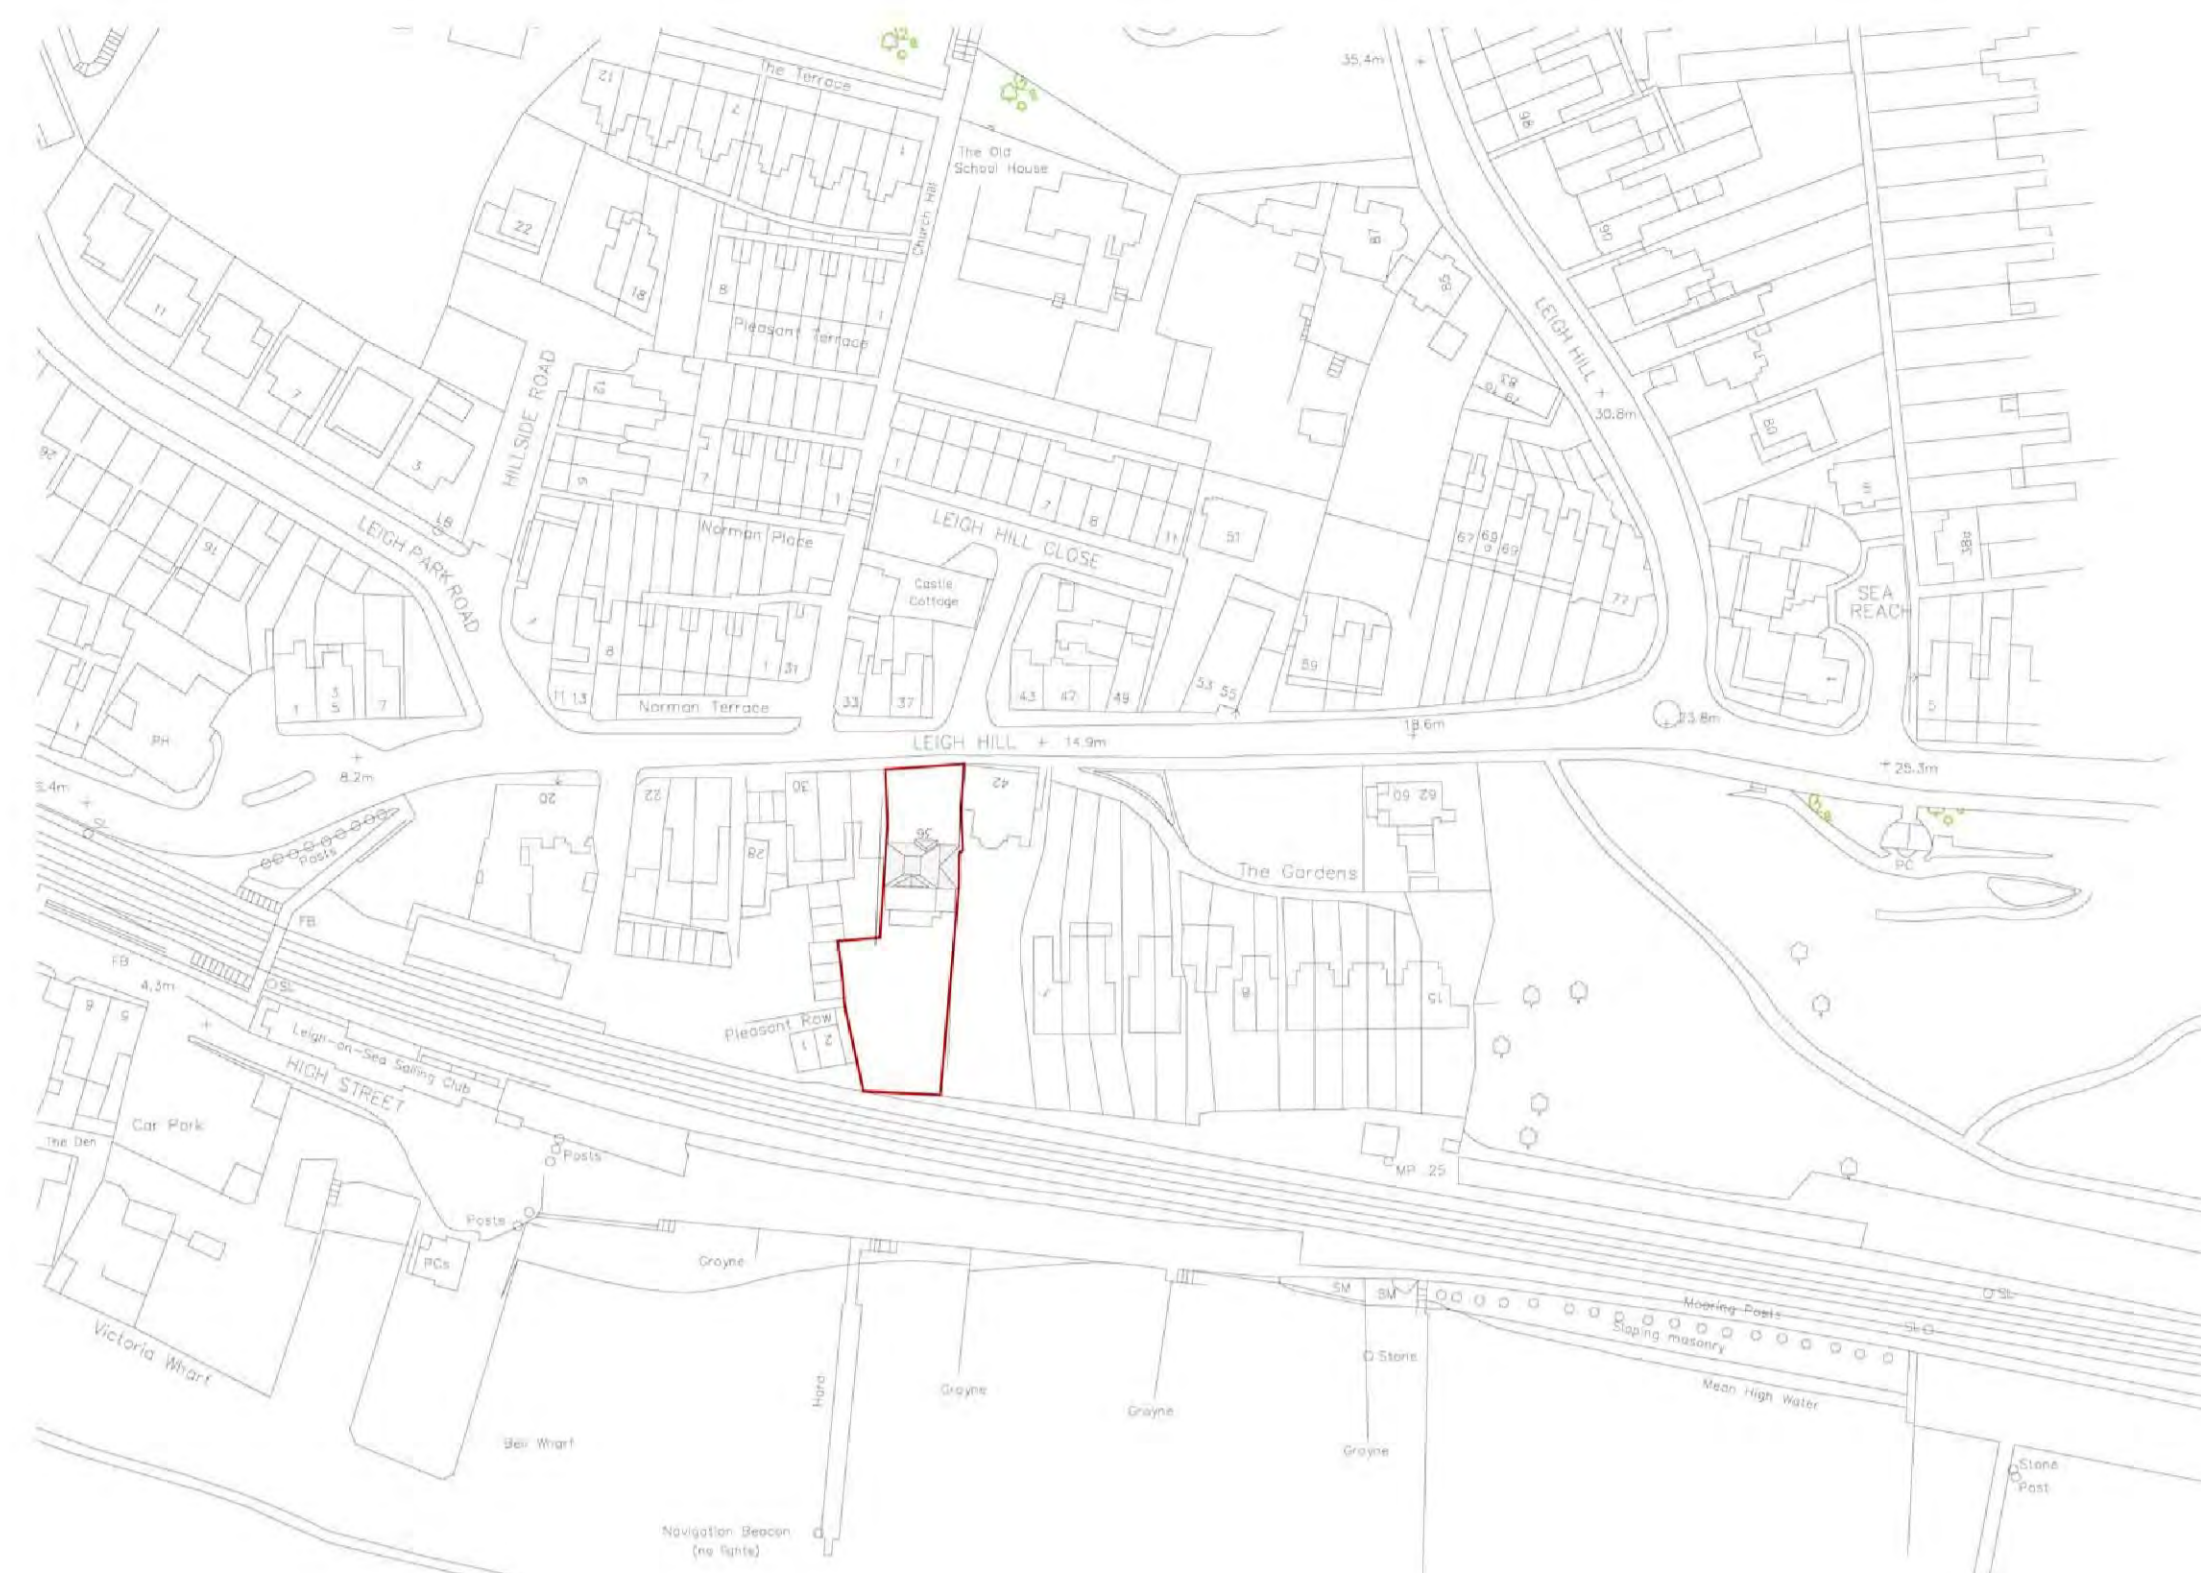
The Terrace
21
2
1
35.4m
The Old School House
Church Hill
22
18
8
Pleasant Terrace
1
87
85
96
90
LEIGH HILL
30.8m
11
7
3
HILLSIDE ROAD
12
9
7
1
Norman Place
LEIGH HILL CLOSE
7
8
11
51
83
81 79
80
67 69 69
77
38a
SEA REACH
LEIGH PARK ROAD
LB
26
16
Castle Cottage
1
3 5
7
PH
1
8
11 13
1 31
33
37
43
47
49
53 55
59
1
5
Norman Terrace
LEIGH HILL
14.9m
18.6m
23.8m
25.3m
8.2m
5.4m
20
22
30
42
36
28
62 60
The Gardens
PC
Posts
FB
FB
4.3m
SL
9
5
Leigh-on-Sea Sailing Club
HIGH STREET
Pleasant Row
1
2
1
8
15
Car Park
The Den
Posts
Posts
MP 25
PCs
Groyne
SM
SM
Mooring Posts
Sloping masonry
SL
SL
Stone
Mean High Water
Victoria Wharf
Hard
Groyne
Groyne
Groyne
Bell Wharf
Stone Post
Navigation Beacon (no lights)